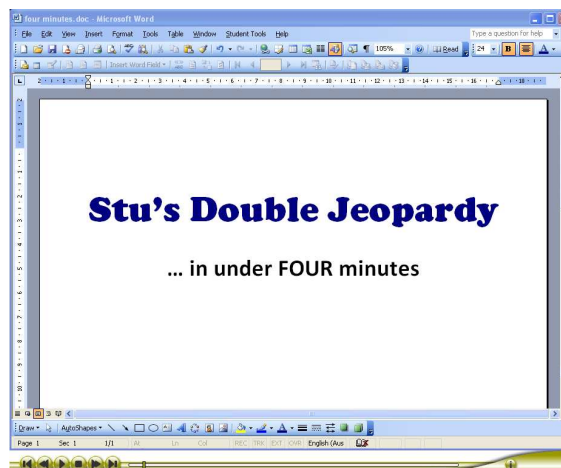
four minutes.doc - Microsoft Word

File Edit View Insert Format Tools Table Window Student Tools Help

Type a question for help

105%

Read

24

B

Insert Word Field

Stu's Double Jeopardy

... in under FOUR minutes

Draw AutoShapes

Page 1 Sec 1 1/1 At Ln Col REC TRK EXT OVR English (Aus